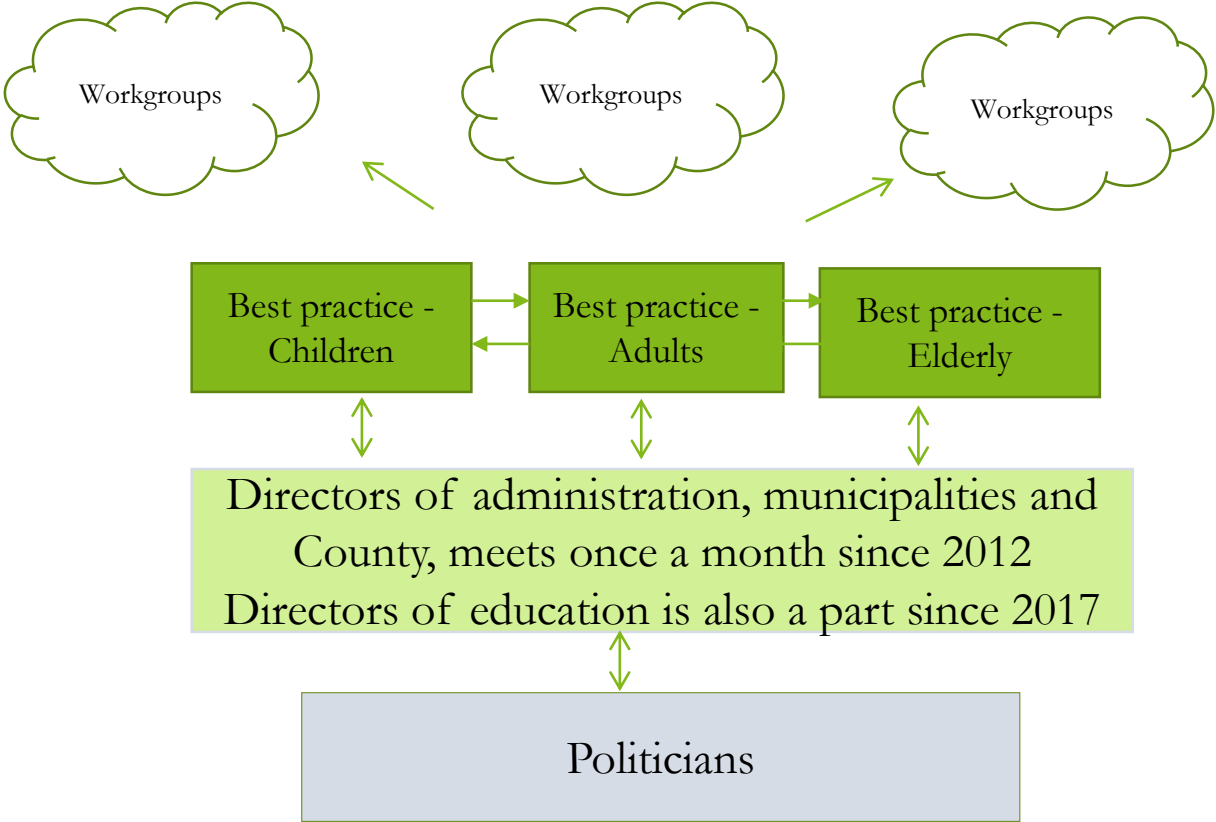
Workgroups

Workgroups

Workgroups

Best practice - Children

Best practice - Adults

Best practice - Elderly

Directors of administration, municipalities and County, meets once a month since 2012
Directors of education is also a part since 2017

Politicians